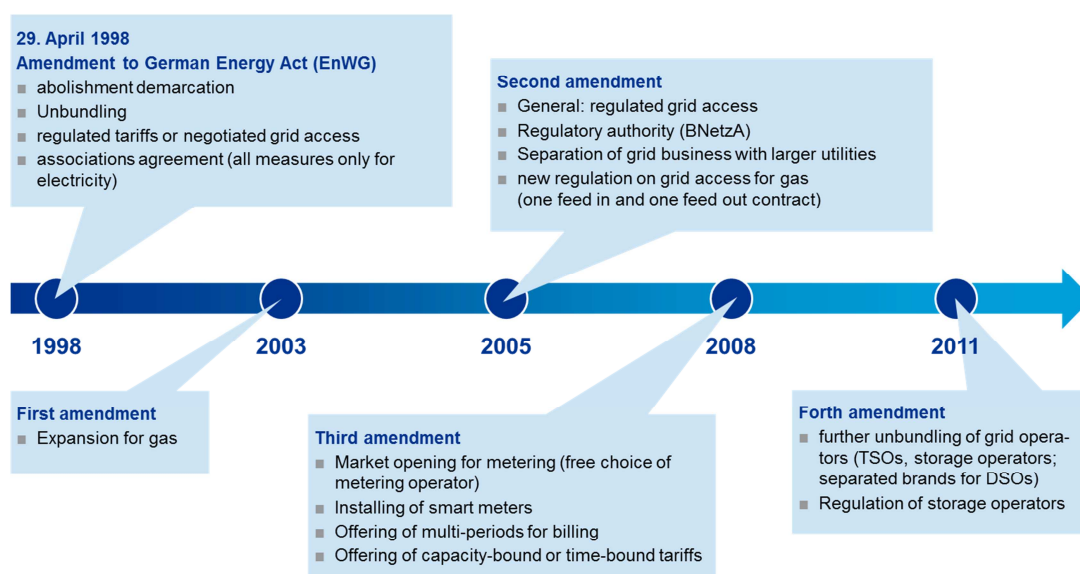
29. April 1998
Amendment to German Energy Act (EnWG)
■ abolishment demarcation
■ Unbundling
■ regulated tariffs or negotiated grid access
■ associations agreement (all measures only for electricity)

Second amendment
■ General: regulated grid access
■ Regulatory authority (BNetzA)
■ Separation of grid business with larger utilities
■ new regulation on grid access for gas (one feed in and one feed out contract)

1998
2003
2005
2008
2011

First amendment
■ Expansion for gas

Third amendment
■ Market opening for metering (free choice of metering operator)
■ Installing of smart meters
■ Offering of multi-periods for billing
■ Offering of capacity-bound or time-bound tariffs

Forth amendment
■ further unbundling of grid operators (TSOs, storage operators; separated brands for DSOs)
■ Regulation of storage operators